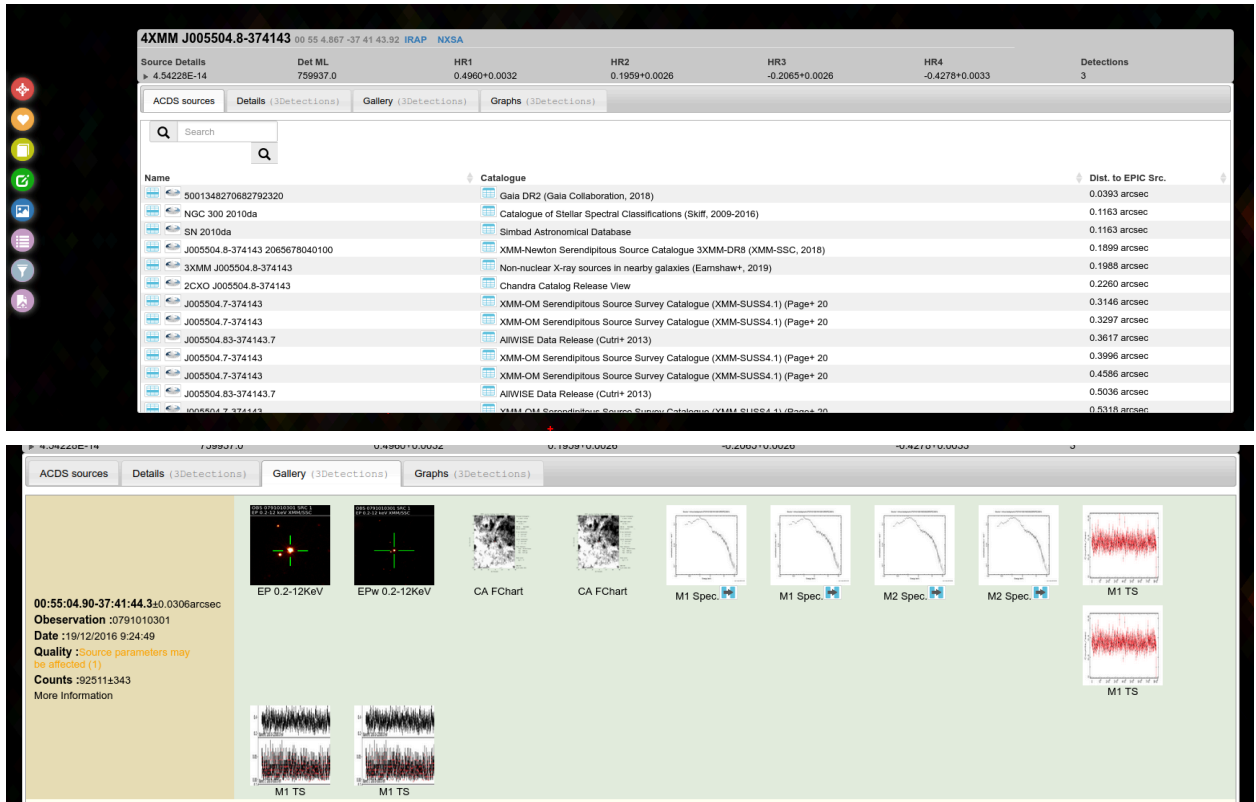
4XMM J005504.8-374143 00 55 4.867 -37 41 43.92 IRAP NXSA

| Source Details | Det ML | HR1 | HR2 | HR3 | HR4 | Detections |
|---|---|---|---|---|---|---|
| 4.54228E-14 | 759937.0 | 0.4960+0.0032 | 0.1959+0.0026 | -0.2065+0.0026 | -0.4278+0.0033 | 3 |

ACDS sources | Details (3Detections) | Gallery (3Detections) | Graphs (3Detections)

Search

| Name | Catalogue | Dist. to EPIC Src. |
|---|---|---|
| 5001348270682792320 | Gaia DR2 (Gaia Collaboration, 2018) | 0.0393 arcsec |
| NGC 300 2010da | Catalogue of Stellar Spectral Classifications (Skiff, 2009-2016) | 0.1163 arcsec |
| SN 2010da | Simbad Astronomical Database | 0.1163 arcsec |
| J005504.8-374143 2065678040100 | XMM-Newton Serendipitous Source Catalogue 3XMM-DR8 (XMM-SSC, 2018) | 0.1899 arcsec |
| 3XMM J005504.8-374143 | Non-nuclear X-ray sources in nearby galaxies (Earnshaw+, 2019) | 0.1988 arcsec |
| 2CXO J005504.8-374143 | Chandra Catalog Release View | 0.2260 arcsec |
| J005504.7-374143 | XMM-OM Serendipitous Source Survey Catalogue (XMM-SUSS4.1) (Page+ 20 | 0.3146 arcsec |
| J005504.7-374143 | XMM-OM Serendipitous Source Survey Catalogue (XMM-SUSS4.1) (Page+ 20 | 0.3297 arcsec |
| J005504.83-374143.7 | AllWISE Data Release (Cutri+ 2013) | 0.3617 arcsec |
| J005504.7-374143 | XMM-OM Serendipitous Source Survey Catalogue (XMM-SUSS4.1) (Page+ 20 | 0.3996 arcsec |
| J005504.7-374143 | XMM-OM Serendipitous Source Survey Catalogue (XMM-SUSS4.1) (Page+ 20 | 0.4586 arcsec |
| J005504.83-374143.7 | AllWISE Data Release (Cutri+ 2013) | 0.5036 arcsec |
| J005504.7-374143 | XMM-OM Serendipitous Source Survey Catalogue (XMM-SUSS4.1) (Page+ 20 | 0.5318 arcsec |

4.54228E-14 759937.0 0.4960+0.0032 0.1959+0.0026 -0.2065+0.0026 -0.4278+0.0033 3

ACDS sources | Details (3Detections) | Gallery (3Detections) | Graphs (3Detections)

00:55:04.90-37:41:44.3±0.0306arcsec
Observation :0791010301
Date :19/12/2016 9:24:49
Quality :Source parameters may be affected (1)
Counts :92511±343
More Information

EP 0.2-12KeV
EPw 0.2-12KeV
CA FChart
CA FChart
M1 Spec.
M1 Spec.
M2 Spec.
M2 Spec.
M1 TS
M1 TS
M1 TS
M1 TS